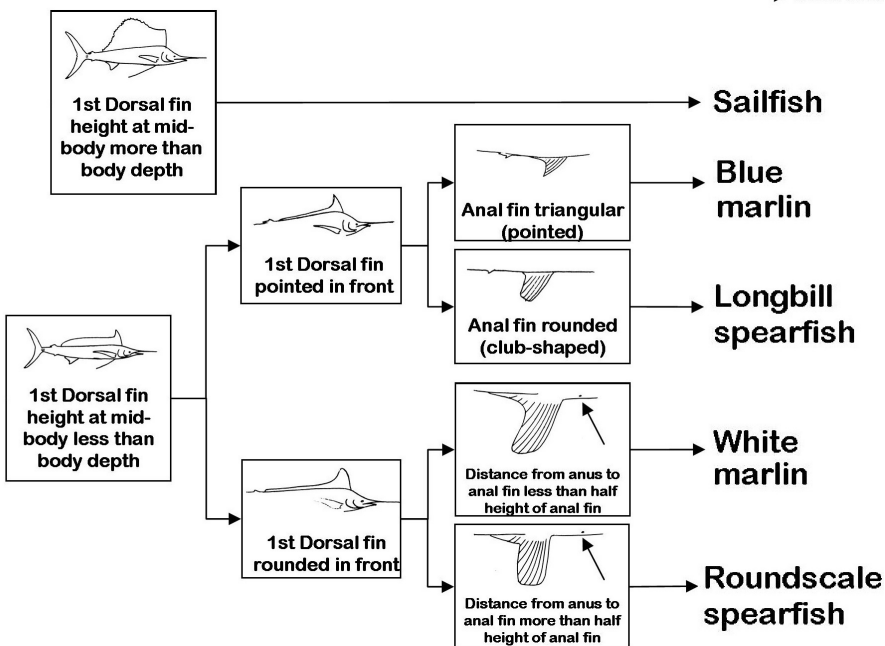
1st Dorsal fin height at mid-body more than body depth

Sailfish

1st Dorsal fin height at mid-body less than body depth

1st Dorsal fin pointed in front

Anal fin triangular (pointed)

Blue marlin

Anal fin rounded (club-shaped)

Longbill spearfish

1st Dorsal fin rounded in front

Distance from anus to anal fin less than half height of anal fin

White marlin

Distance from anus to anal fin more than half height of anal fin

Roundscale spearfish